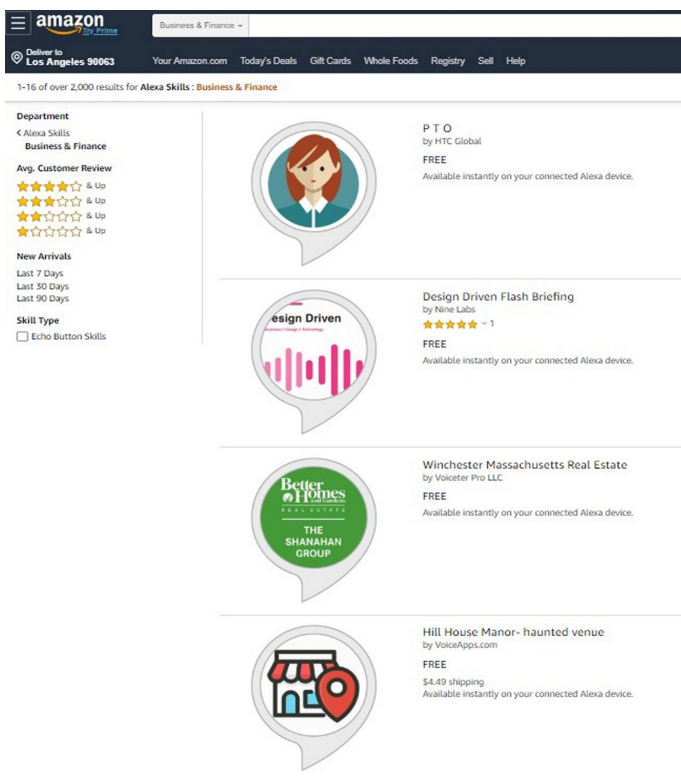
amazon
Try Prime

Business & Finance

Deliver to
Los Angeles 90063

Your Amazon.com Today's Deals Gift Cards Whole Foods Registry Sell Help

1-16 of over 2,000 results for Alexa Skills : Business & Finance

Department
‹ Alexa Skills
Business & Finance

Avg. Customer Review
& Up
& Up
& Up
& Up

New Arrivals
Last 7 Days
Last 30 Days
Last 90 Days

Skill Type
Echo Button Skills

P T O
by HTC Global
FREE
Available instantly on your connected Alexa device.

esign Driven

Design Driven Flash Briefing
by Nine Labs
1
FREE
Available instantly on your connected Alexa device.

Better Homes and Gardens
REAL ESTATE
THE SHANAHAN GROUP

Winchester Massachusetts Real Estate
by Voiceter Pro LLC
FREE
Available instantly on your connected Alexa device.

Hill House Manor- haunted venue
by VoiceApps.com
FREE
$4.49 shipping
Available instantly on your connected Alexa device.